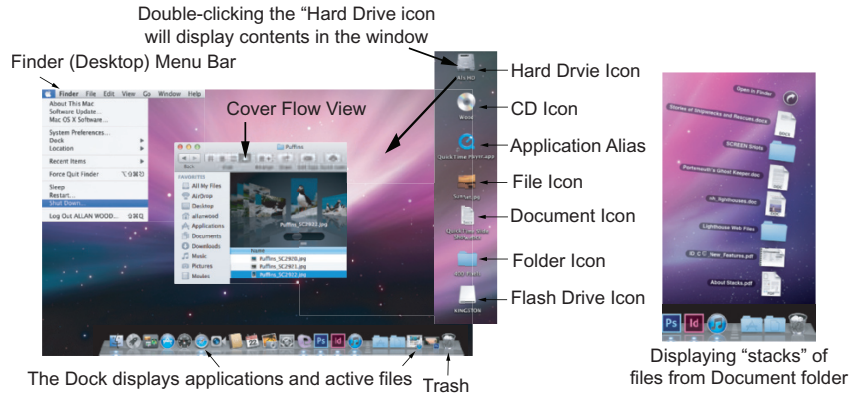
Double-clicking the "Hard Drive icon will display contents in the window

Finder (Desktop) Menu Bar

Finder File Edit View Go Window Help

About This Mac
Software Update...
Mac OS X Software...
System Preferences...
Dock
Location
Recent Items
Force Quit Finder
Sleep
Restart...
Shut Down...
Log Out ALLAN WOOD...

Cover Flow View

Puffins

FAVORITES
All My Files
AirDrop
Desktop
allanwood
Applications
Documents
Downloads
Music
Pictures
Movies

Puffins_SC2922.jpg

Name
Puffins_SC2920.jpg
Puffins_SC2921.jpg
Puffins_SC2922.jpg

Hard Drvie Icon
CD Icon
Application Alias
File Icon
Document Icon
Folder Icon
Flash Drive Icon

KINGSTON

Open in Finder
Stories of Shipwrecks and Rescues.docx
SCREEN Shots
Portsmouth's Ghost Keeper.doc
nh_lighthouses.doc
Lighthouse Web Files
New_Features.pdf
About Stacks.pdf

The Dock displays applications and active files

Trash

Displaying "stacks" of files from Document folder